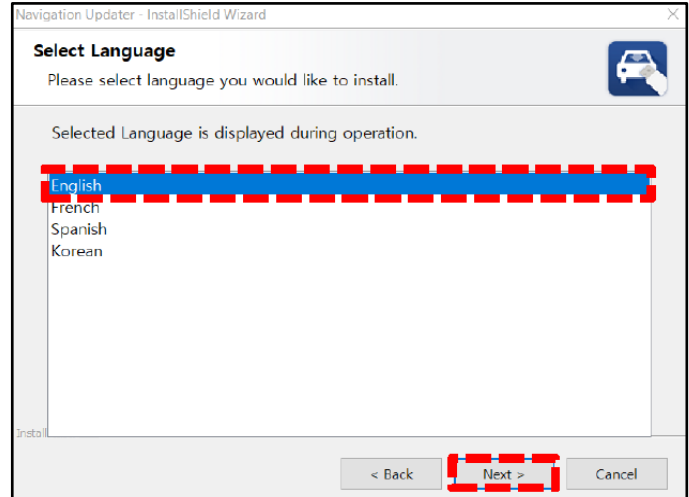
Navigation Updater - InstallShield Wizard

Select Language

Please select language you would like to install.

Selected Language is displayed during operation.

English
French
Spanish
Korean

Install

< Back

Next >

Cancel